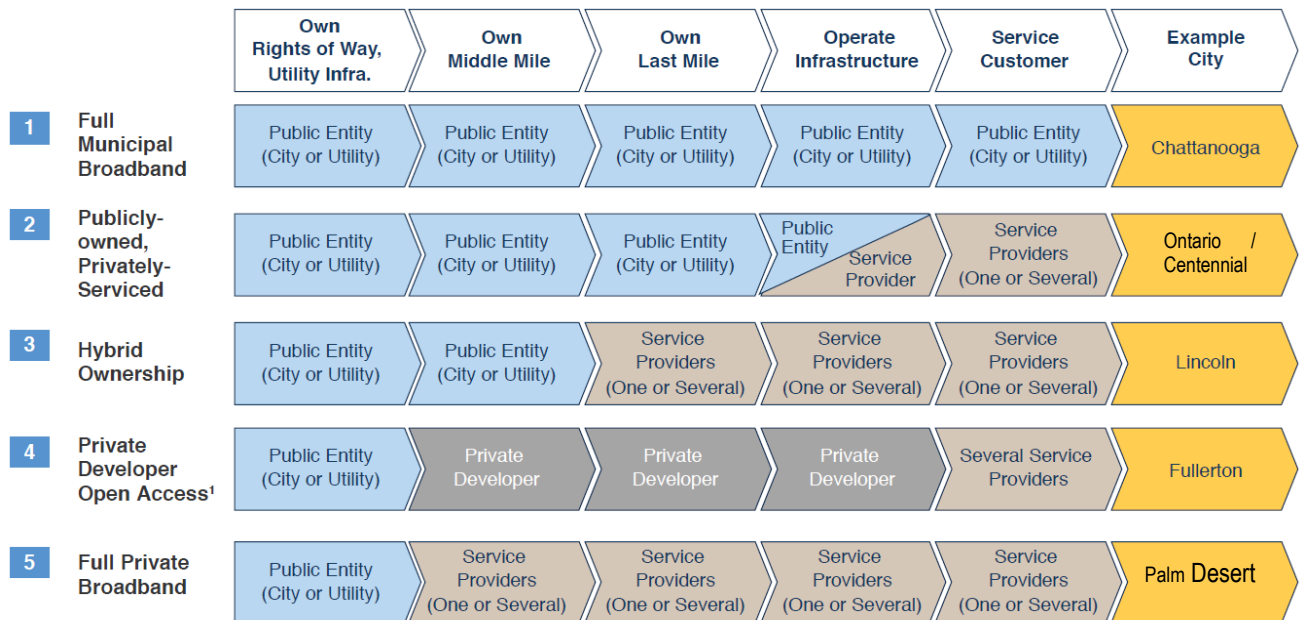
|  | Own Rights of Way, Utility Infra. | Own Middle Mile | Own Last Mile | Operate Infrastructure | Service Customer | Example City |
|---|---|---|---|---|---|---|
| 1 Full Municipal Broadband | Public Entity (City or Utility) | Public Entity (City or Utility) | Public Entity (City or Utility) | Public Entity (City or Utility) | Public Entity (City or Utility) | Chattanooga |
| 2 Publicly-owned, Privately-Serviced | Public Entity (City or Utility) | Public Entity (City or Utility) | Public Entity (City or Utility) | Public Entity / Service Provider | Service Providers (One or Several) | Ontario / Centennial |
| 3 Hybrid Ownership | Public Entity (City or Utility) | Public Entity (City or Utility) | Service Providers (One or Several) | Service Providers (One or Several) | Service Providers (One or Several) | Lincoln |
| 4 Private Developer Open Access¹ | Public Entity (City or Utility) | Private Developer | Private Developer | Private Developer | Several Service Providers | Fullerton |
| 5 Full Private Broadband | Public Entity (City or Utility) | Service Providers (One or Several) | Service Providers (One or Several) | Service Providers (One or Several) | Service Providers (One or Several) | Palm Desert |